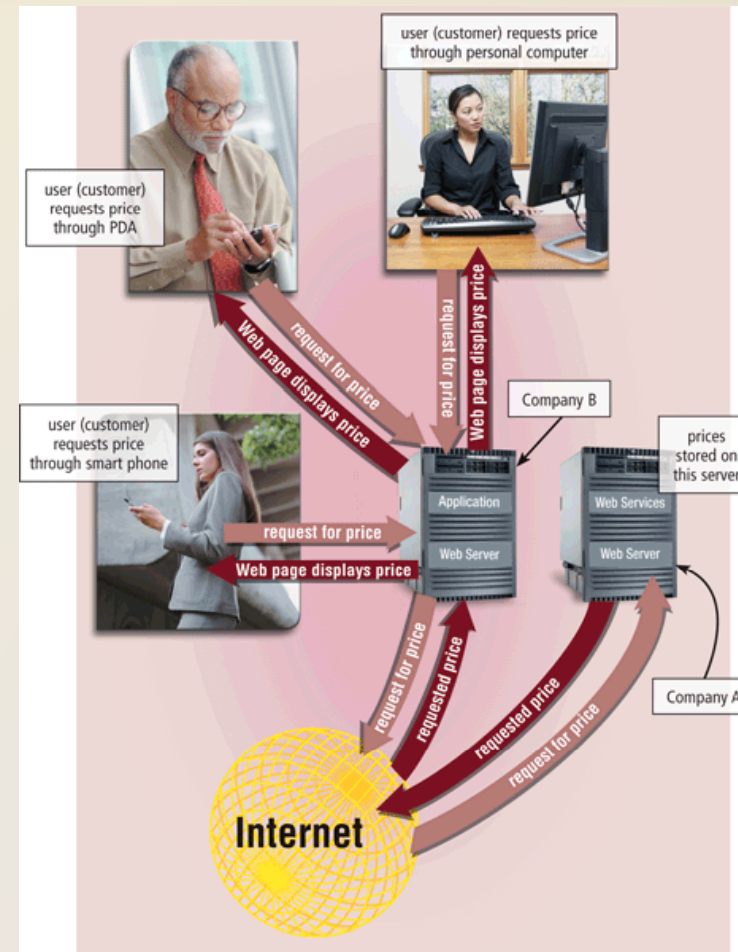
user (customer) requests price through personal computer

user (customer) requests price through PDA

request for price

Web page displays price

request for price

Web page displays price

Company B

user (customer) requests price through smart phone

prices stored on this server

Application

Web Server

Web Services

Web Server

request for price

Web page displays price

request for price

requested price

requested price

request for price

Company A

Internet